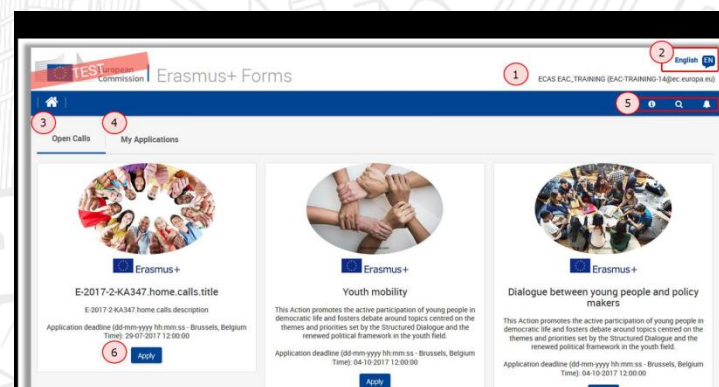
TEST European Commission | Erasmus+ Forms

2 English EN

1 ECAS EAC_TRAINING (EAC-TRAINING-14@ec.europa.eu)

5

3 Open Calls

4 My Applications

Erasmus+

E-2017-2-KA347.home.calls.title

E-2017-2-KA347.home.calls.description

Application deadline (dd-mm-yyyy hh:mm:ss - Brussels, Belgium Time): 29-07-2017 12:00:00

6 Apply

Erasmus+

Youth mobility

This Action promotes the active participation of young people in democratic life and fosters debate around topics centred on the themes and priorities set by the Structured Dialogue and the renewed political framework in the youth field.

Application deadline (dd-mm-yyyy hh:mm:ss - Brussels, Belgium Time): 04-10-2017 12:00:00

Apply

Erasmus+

Dialogue between young people and policy makers

This Action promotes the active participation of young people in democratic life and fosters debate around topics centred on the themes and priorities set by the Structured Dialogue and the renewed political framework in the youth field.

Application deadline (dd-mm-yyyy hh:mm:ss - Brussels, Belgium Time): 04-10-2017 12:00:00